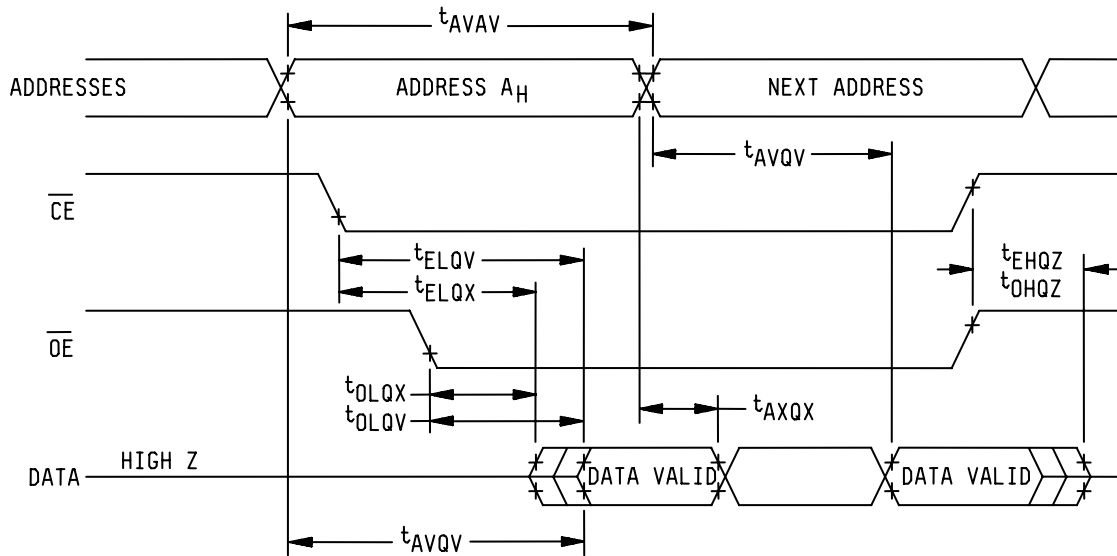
$t_{AVAV}$

ADDRESSES

ADDRESS $A_H$

NEXT ADDRESS

$t_{AVQV}$

$\overline{CE}$

$t_{ELQV}$

$t_{ELQX}$

$t_{EHQZ}$
$t_{OHQZ}$

$\overline{OE}$

$t_{OLQX}$
$t_{OLQV}$

$t_{AXQX}$

DATA

HIGH Z

DATA VALID

DATA VALID

$t_{AVQV}$